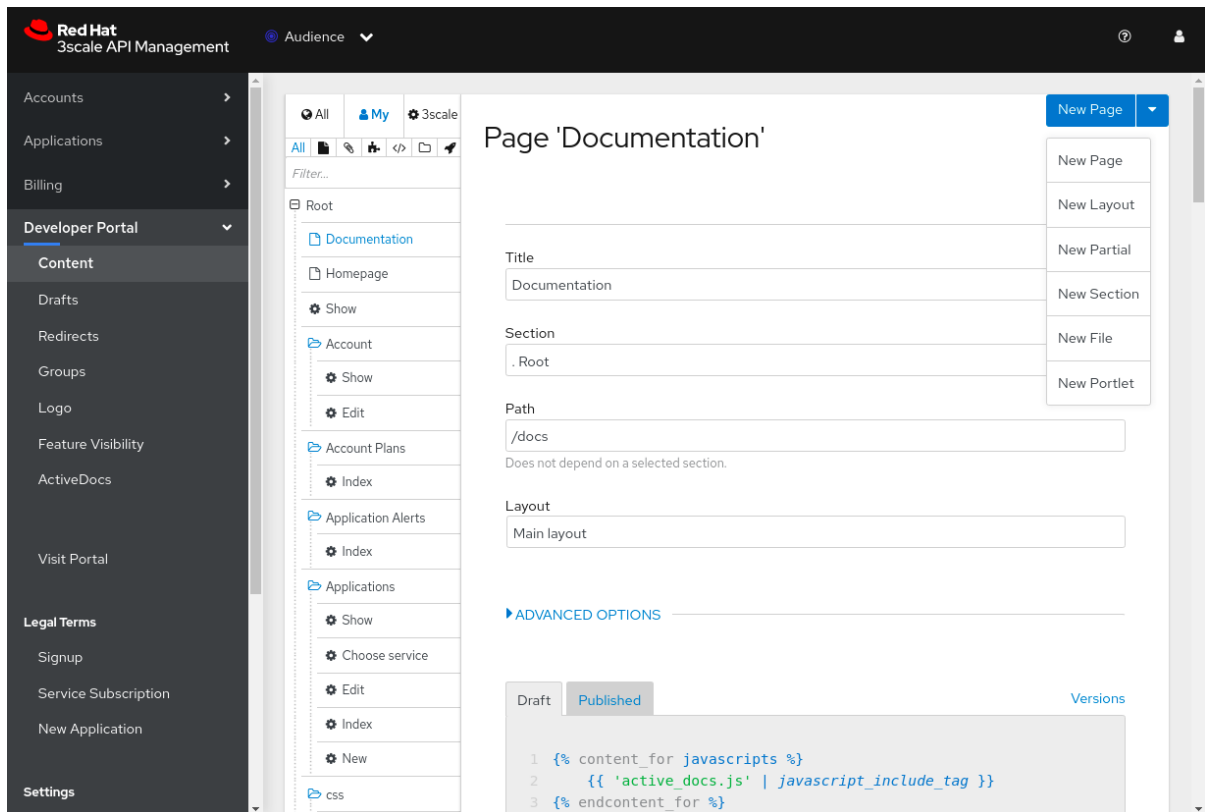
Red Hat
3scale API Management

Audience

Accounts
Applications
Billing
Developer Portal
Content
Drafts
Redirects
Groups
Logo
Feature Visibility
ActiveDocs

Visit Portal

Legal Terms
Signup
Service Subscription
New Application

Settings

All
My
3scale
All
Filter...
Root
Documentation
Homepage
Show
Account
Show
Edit
Account Plans
Index
Application Alerts
Index
Applications
Show
Choose service
Edit
Index
New
css

Page 'Documentation'

New Page
New Page
New Layout
New Partial
New Section
New File
New Portlet

Title
Documentation
Section
. Root
Path
/docs
Does not depend on a selected section.
Layout
Main layout

ADVANCED OPTIONS

Draft
Published
Versions

1 {% content_for javascripts %}
2 {{ 'active_docs.js' | javascript_include_tag }}
3 {% endcontent_for %}